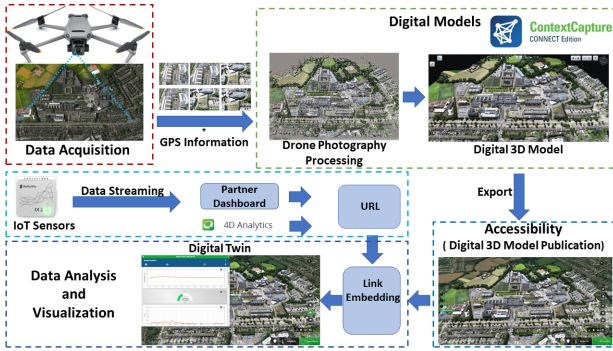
Data Acquisition

+
GPS Information

Digital Models

ContextCapture
CONNECT Edition

Drone Photography Processing

Digital 3D Model

Export

IoT Sensors

Data Streaming

Partner Dashboard

4D Analytics

URL

Accessibility
( Digital 3D Model Publication)

Digital Twin

Data Analysis and Visualization

Link Embedding